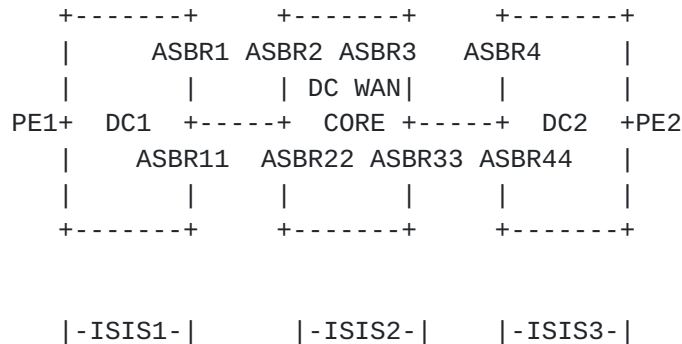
```
   +-------+     +-------+     +-------+
   |     ASBR1 ASBR2 ASBR3   ASBR4     |
   |       |     | DC WAN|     |       |
PE1+  DC1  +-----+  CORE +-----+  DC2  +PE2
   |    ASBR11  ASBR22 ASBR33 ASBR44   |
   |       |     |       |     |       |
   +-------+     +-------+     +-------+


   |-ISIS1-|     |-ISIS2-|     |-ISIS3-|
```